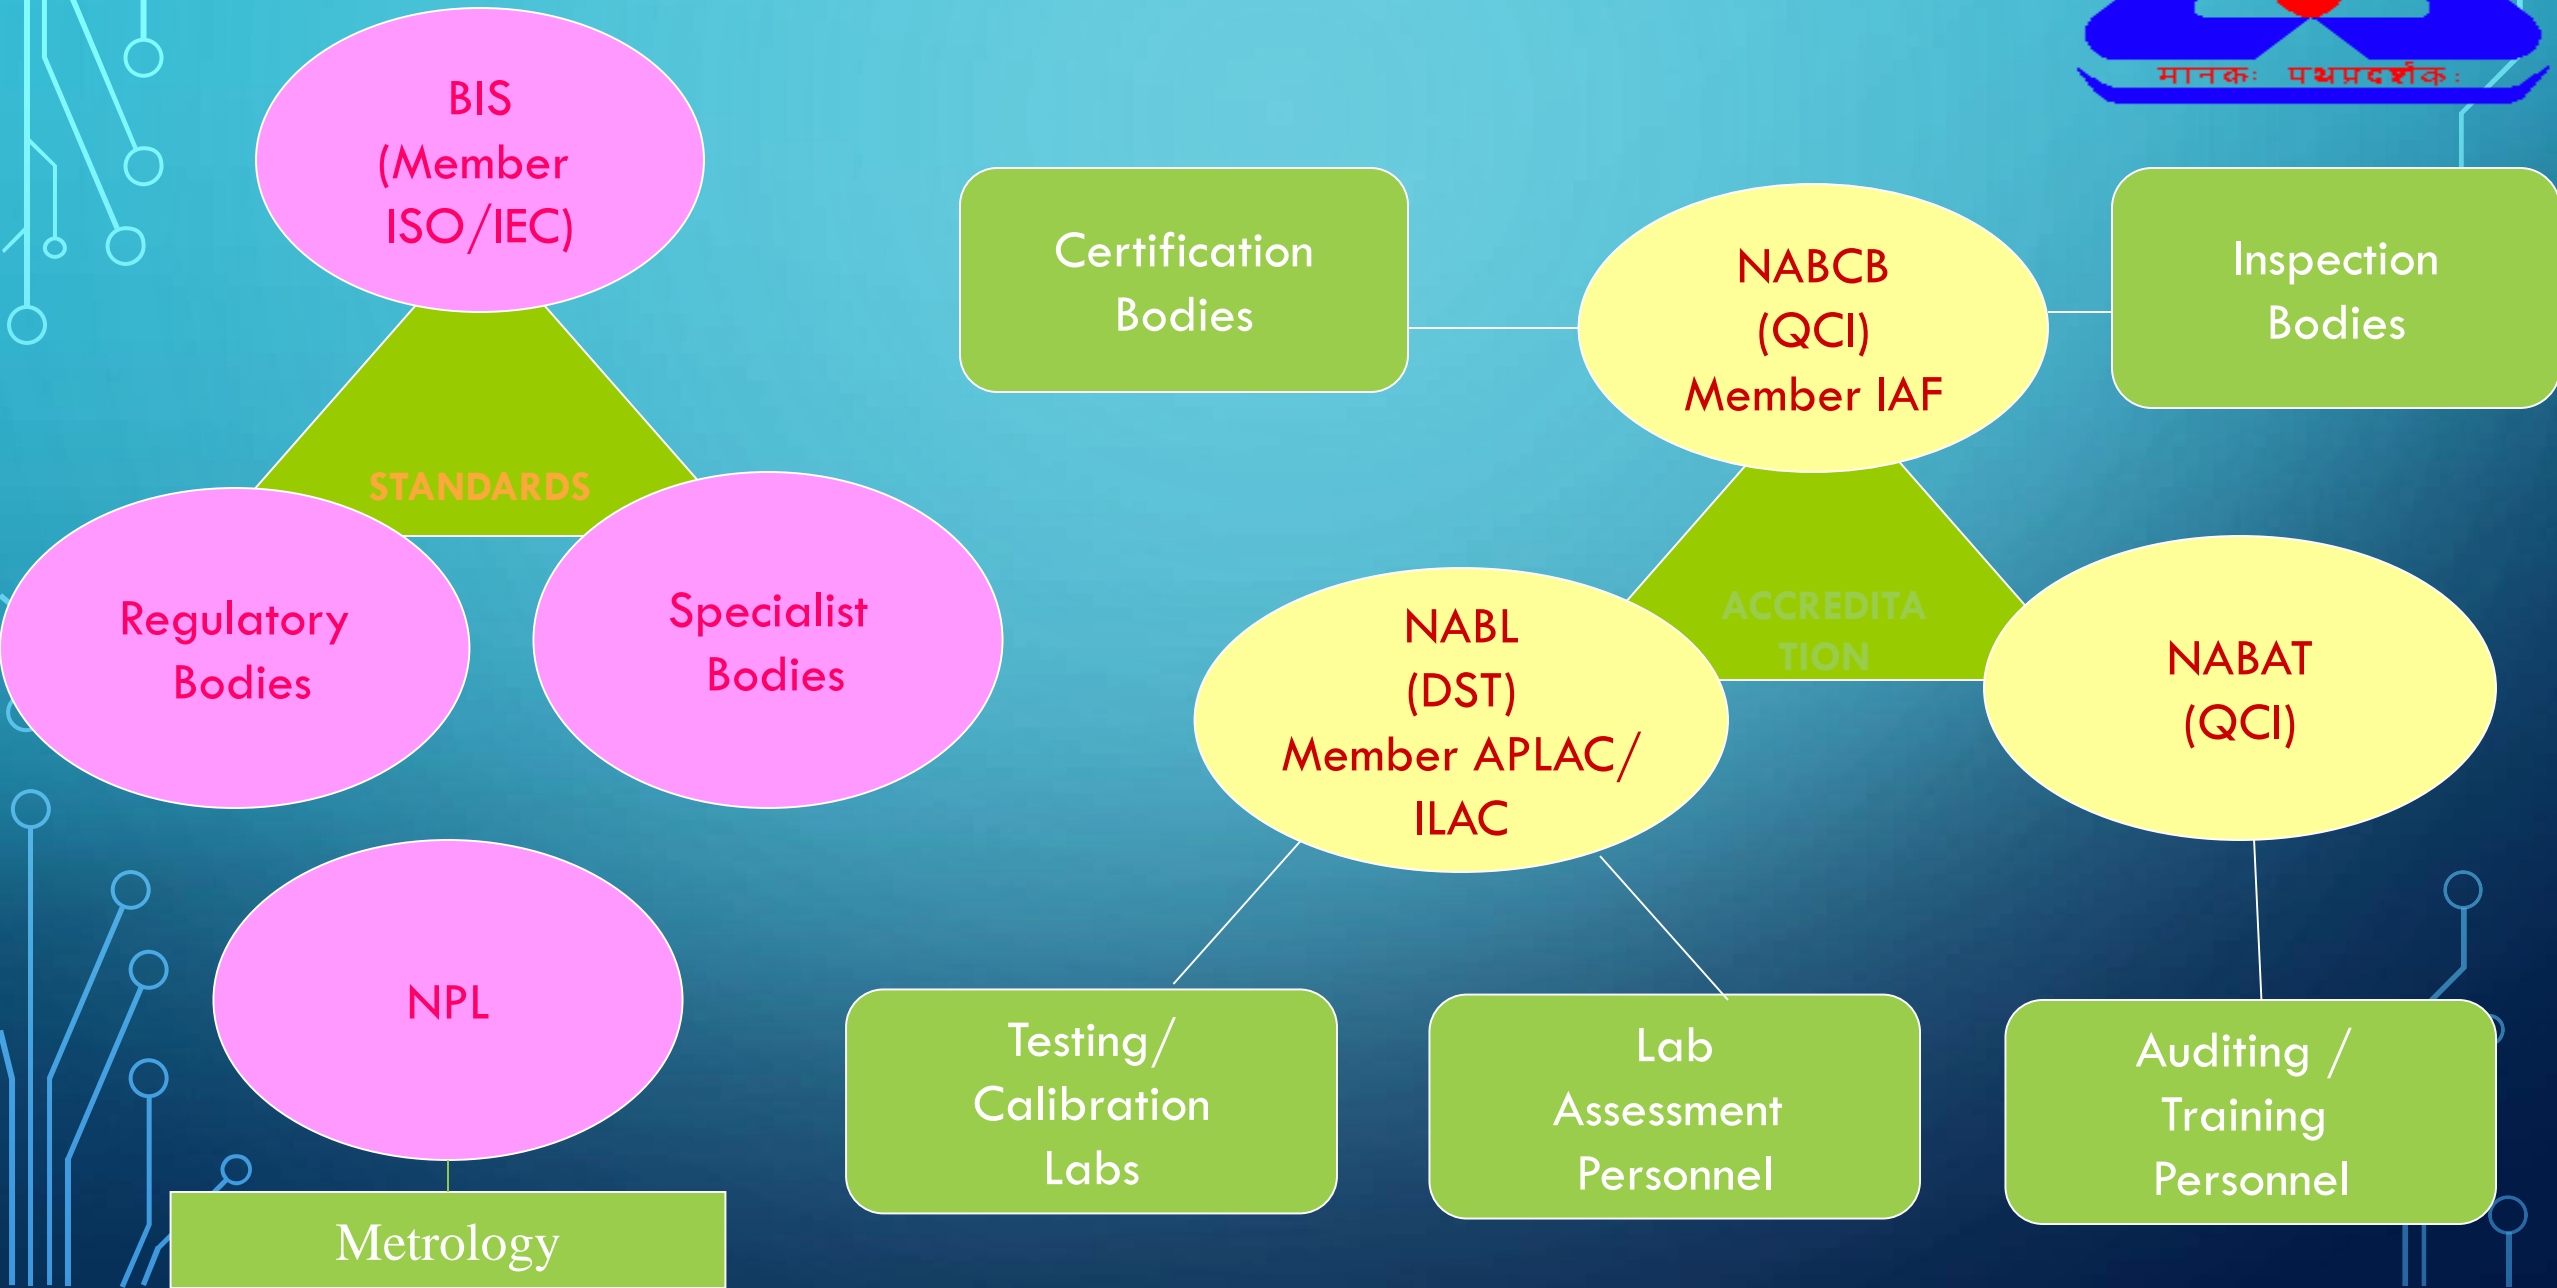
मानकः पथप्रदर्शकः

BIS (Member ISO/IEC)

STANDARDS

Regulatory Bodies

Specialist Bodies

NPL

Metrology

Certification Bodies

NABCB (QCI) Member IAF

Inspection Bodies

ACCREDITATION

NABL (DST) Member APLAC/ ILAC

NABAT (QCI)

Testing/ Calibration Labs

Lab Assessment Personnel

Auditing / Training Personnel